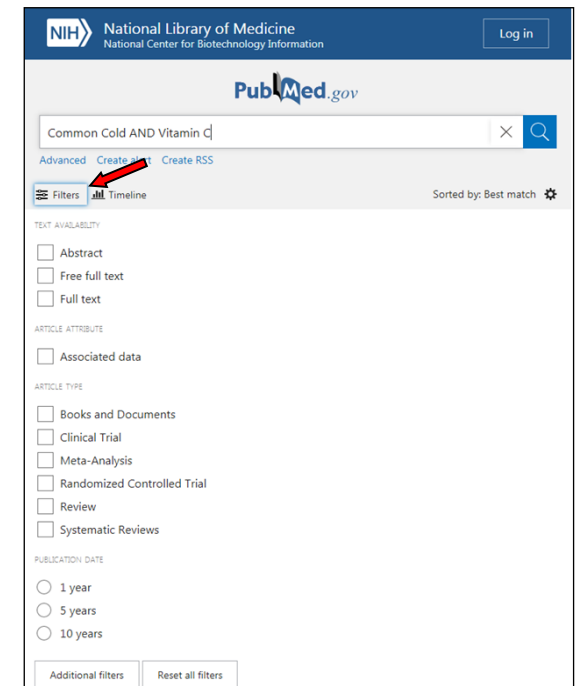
NIH National Library of Medicine
National Center for Biotechnology Information

Log in

PubMed.gov

Common Cold AND Vitamin C

Advanced Create al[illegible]t Create RSS

Filters Timeline

Sorted by: Best match

TEXT AVAILABILITY

Abstract

Free full text

Full text

ARTICLE ATTRIBUTE

Associated data

ARTICLE TYPE

Books and Documents

Clinical Trial

Meta-Analysis

Randomized Controlled Trial

Review

Systematic Reviews

PUBLICATION DATE

1 year

5 years

10 years

Additional filters

Reset all filters